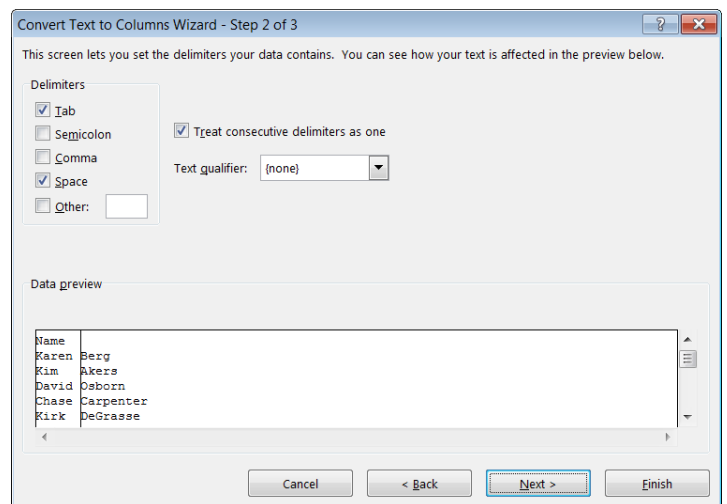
Convert Text to Columns Wizard - Step 2 of 3

?

This screen lets you set the delimiters your data contains. You can see how your text is affected in the preview below.

Delimiters

Tab

Semicolon

Comma

Space

Other:

Treat consecutive delimiters as one

Text qualifier: {none}

Data preview

| Name | |
|---|---|
| Karen | Berg |
| Kim | Akers |
| David | Osborn |
| Chase | Carpenter |
| Kirk | DeGrasse |

Cancel

< Back

Next >

Finish